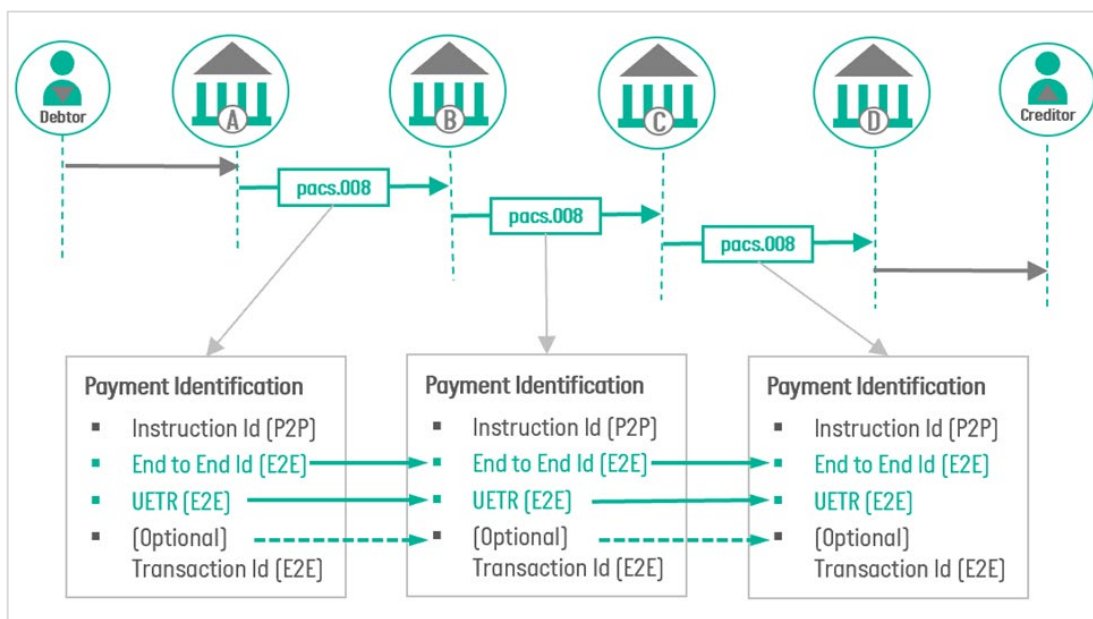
Debtor

A

B

C

D

Creditor

pacs.008

pacs.008

pacs.008

Payment Identification
- Instruction Id (P2P)
- End to End Id (E2E)
- UETR (E2E)
- (Optional) Transaction Id (E2E)

Payment Identification
- Instruction Id (P2P)
- End to End Id (E2E)
- UETR (E2E)
- (Optional) Transaction Id (E2E)

Payment Identification
- Instruction Id (P2P)
- End to End Id (E2E)
- UETR (E2E)
- (Optional) Transaction Id (E2E)